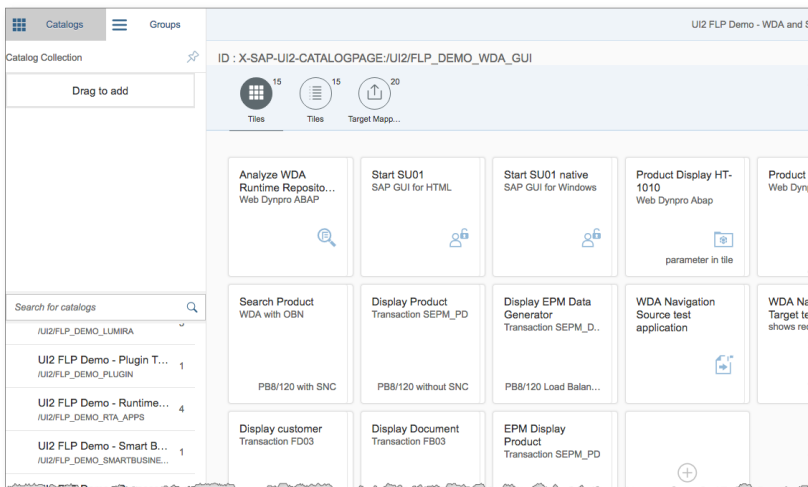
Catalogs
Groups
UI2 FLP Demo - WDA and S
Catalog Collection
Drag to add
ID : X-SAP-UI2-CATALOGPAGE:/UI2/FLP_DEMO_WDA_GUI
15
15
20
Tiles
Tiles
Target Mapp...

Analyze WDA Runtime Reposito...
Web Dynpro ABAP

Start SU01
SAP GUI for HTML

Start SU01 native
SAP GUI for Windows

Product Display HT-1010
Web Dynpro Abap
parameter in tile

Product
Web Dyn

Search Product
WDA with OBN
PB8/120 with SNC

Display Product
Transaction SEPM_PD
PB8/120 without SNC

Display EPM Data Generator
Transaction SEPM_D..
PB8/120 Load Balan...

WDA Navigation Source test application

WDA Na
Target te
shows re

Display customer
Transaction FD03

Display Document
Transaction FB03

EPM Display Product
Transaction SEPM_PD

Search for catalogs
/UI2/FLP_DEMO_LUMIRA
UI2 FLP Demo - Plugin T...
/UI2/FLP_DEMO_PLUGIN
1
UI2 FLP Demo - Runtime...
/UI2/FLP_DEMO_RTA_APPS
4
UI2 FLP Demo - Smart B...
/UI2/FLP_DEMO_SMARTBUSINE...
1